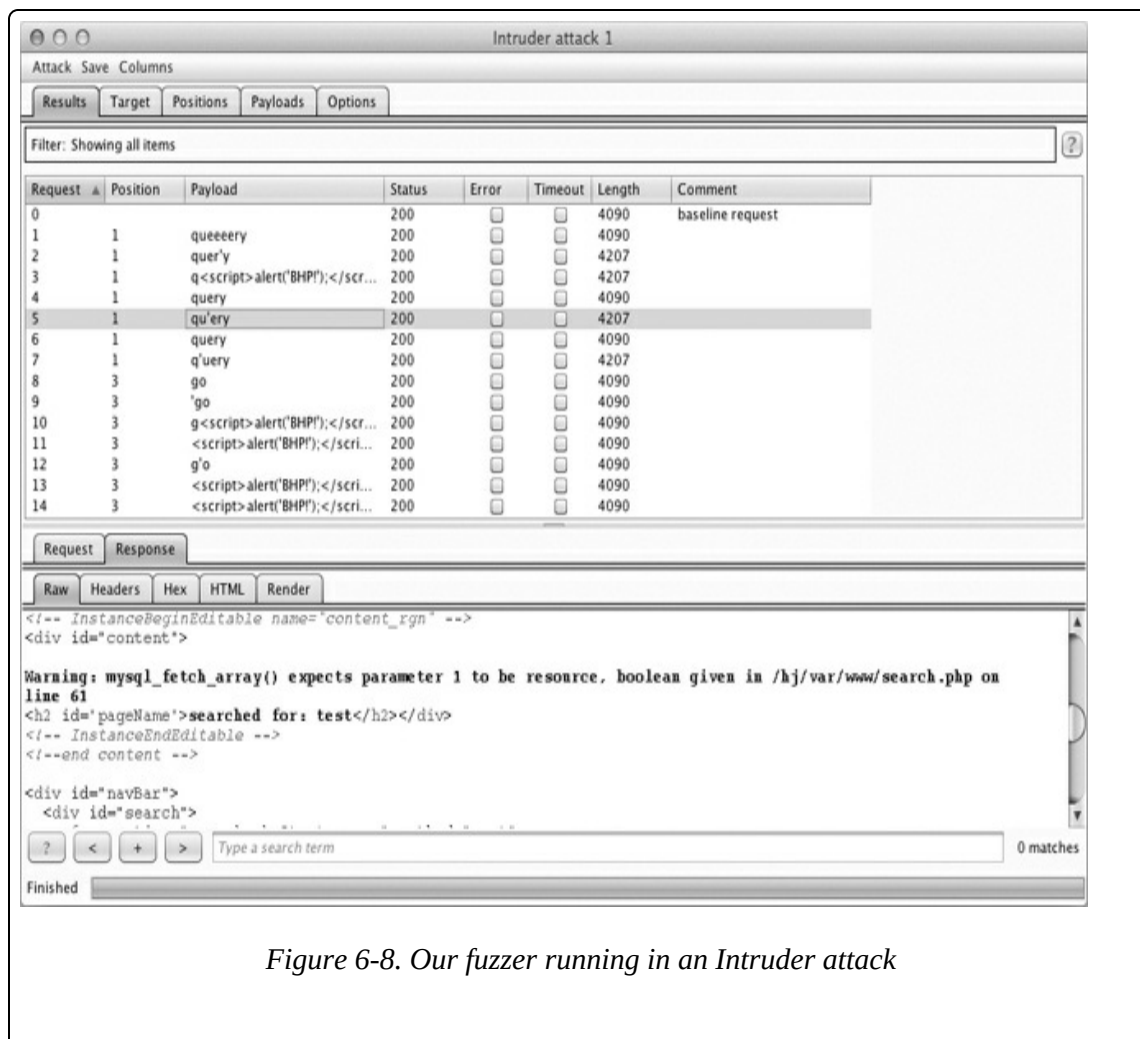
Intruder attack 1

Attack Save Columns

Results Target Positions Payloads Options

Filter: Showing all items

?

| Request ▲ | Position | Payload | Status | Error | Timeout | Length | Comment |
|---|---|---|---|---|---|---|---|
| 0 | | | 200 | | | 4090 | baseline request |
| 1 | 1 | queeeery | 200 | | | 4090 | |
| 2 | 1 | quer'y | 200 | | | 4207 | |
| 3 | 1 | q<script>alert('BHP!');</scr... | 200 | | | 4207 | |
| 4 | 1 | query | 200 | | | 4090 | |
| 5 | 1 | qu'ery | 200 | | | 4207 | |
| 6 | 1 | query | 200 | | | 4090 | |
| 7 | 1 | q'uery | 200 | | | 4207 | |
| 8 | 3 | go | 200 | | | 4090 | |
| 9 | 3 | 'go | 200 | | | 4090 | |
| 10 | 3 | g<script>alert('BHP!');</scr... | 200 | | | 4090 | |
| 11 | 3 | <script>alert('BHP!');</scri... | 200 | | | 4090 | |
| 12 | 3 | g'o | 200 | | | 4090 | |
| 13 | 3 | <script>alert('BHP!');</scri... | 200 | | | 4090 | |
| 14 | 3 | <script>alert('BHP!');</scri... | 200 | | | 4090 | |

Request Response

Raw Headers Hex HTML Render

<!-- InstanceBeginEditable name="content_rgn" -->
<div id="content">

Warning: mysql_fetch_array() expects parameter 1 to be resource, boolean given in /hj/var/www/search.php on line 61
<h2 id='pageName'>searched for: test</h2></div>
<!-- InstanceEndEditable -->
<!--end content -->

<div id="navBar">
<div id="search">

? < + > Type a search term 0 matches

Finished

Figure 6-8. Our fuzzer running in an Intruder attack